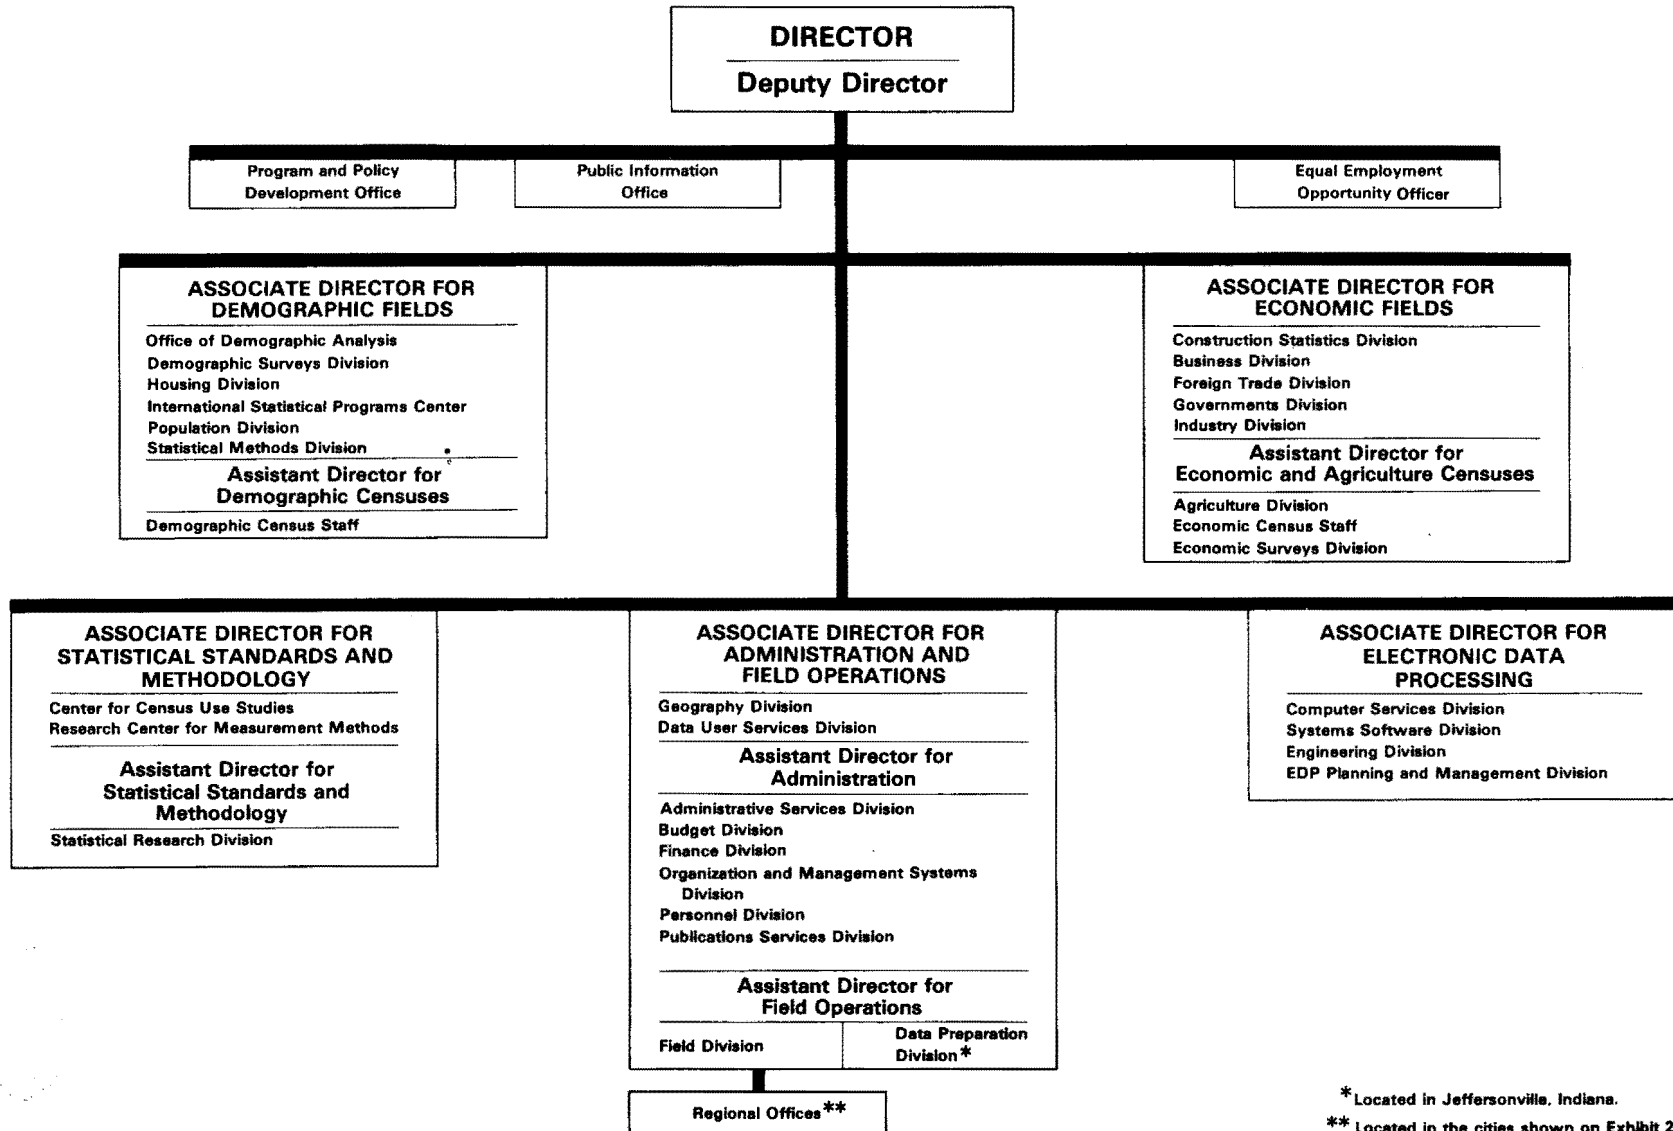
DIRECTOR
Deputy Director

Program and Policy Development Office

Public Information Office

Equal Employment Opportunity Officer

ASSOCIATE DIRECTOR FOR DEMOGRAPHIC FIELDS
Office of Demographic Analysis
Demographic Surveys Division
Housing Division
International Statistical Programs Center
Population Division
Statistical Methods Division
Assistant Director for Demographic Censuses
Demographic Census Staff

ASSOCIATE DIRECTOR FOR ECONOMIC FIELDS
Construction Statistics Division
Business Division
Foreign Trade Division
Governments Division
Industry Division
Assistant Director for Economic and Agriculture Censuses
Agriculture Division
Economic Census Staff
Economic Surveys Division

ASSOCIATE DIRECTOR FOR STATISTICAL STANDARDS AND METHODOLOGY
Center for Census Use Studies
Research Center for Measurement Methods
Assistant Director for Statistical Standards and Methodology
Statistical Research Division

ASSOCIATE DIRECTOR FOR ADMINISTRATION AND FIELD OPERATIONS
Geography Division
Data User Services Division
Assistant Director for Administration
Administrative Services Division
Budget Division
Finance Division
Organization and Management Systems Division
Personnel Division
Publications Services Division
Assistant Director for Field Operations
Field Division
Data Preparation Division*

Regional Offices**

ASSOCIATE DIRECTOR FOR ELECTRONIC DATA PROCESSING
Computer Services Division
Systems Software Division
Engineering Division
EDP Planning and Management Division

*Located in Jeffersonville, Indiana.
** Located in the cities shown on Exhibit 2